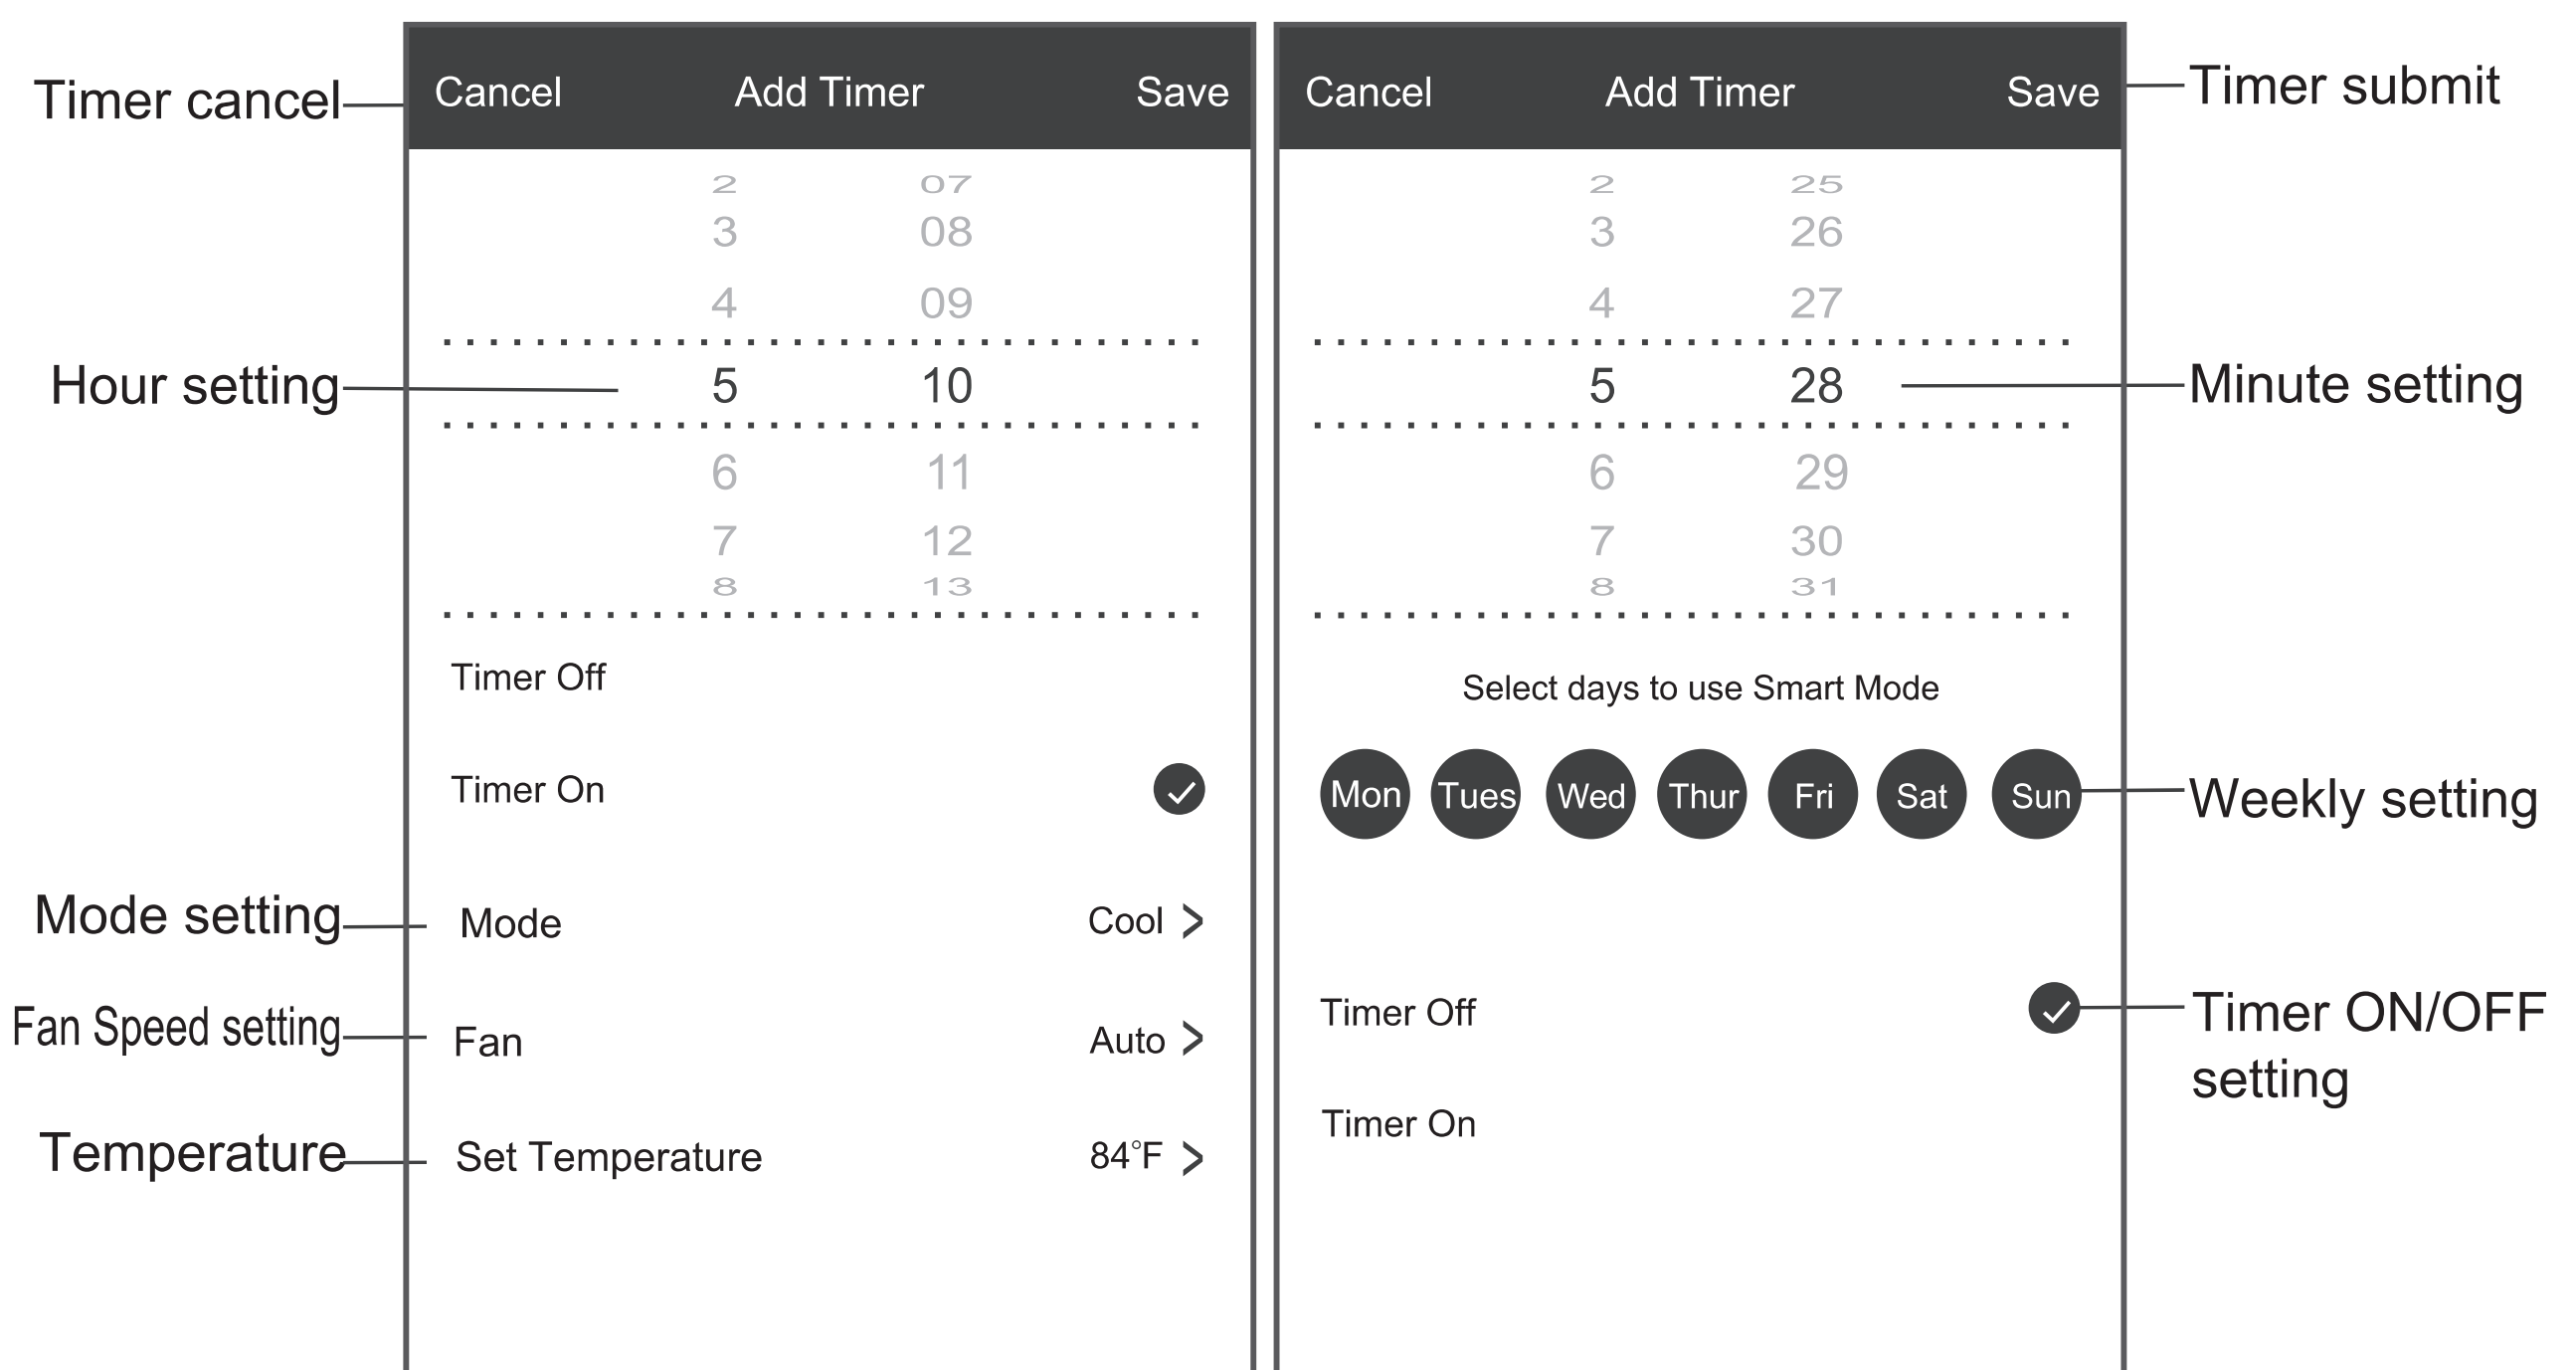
Timer cancel

Cancel Add Timer Save

2 07
3 08
4 09
5 10
6 11
7 12
8 13

Hour setting

Timer Off

Timer On

Mode setting
Mode Cool >

Fan Speed setting
Fan Auto >

Temperature
Set Temperature 84°F >

Cancel Add Timer Save

Timer submit

2 25
3 26
4 27
5 28
6 29
7 30
8 31

Minute setting

Select days to use Smart Mode

Mon Tues Wed Thur Fri Sat Sun

Weekly setting

Timer Off

Timer On

Timer ON/OFF setting